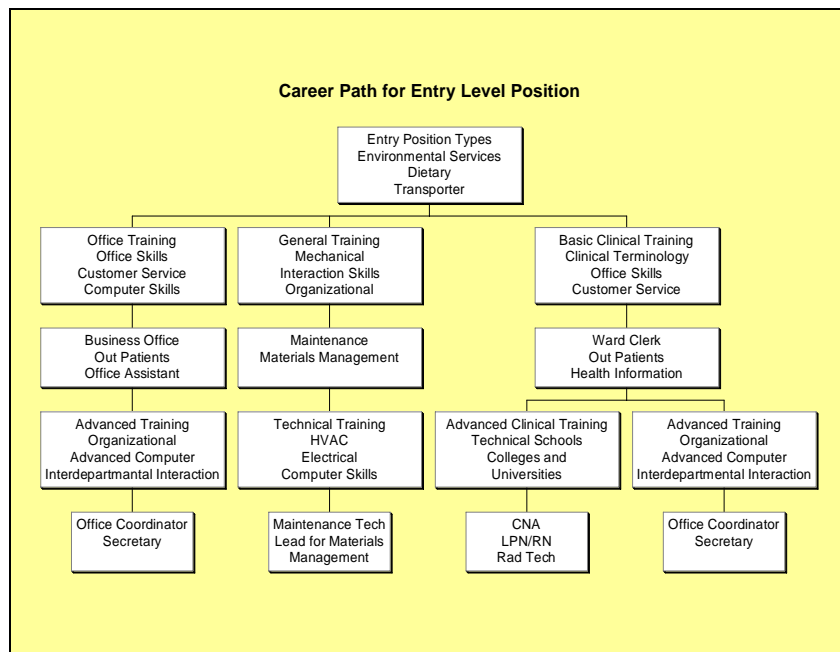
Career Path for Entry Level Position

Entry Position Types
Environmental Services
Dietary
Transporter

Office Training
Office Skills
Customer Service
Computer Skills

Business Office
Out Patients
Office Assistant

Advanced Training
Organizational
Advanced Computer
Interdepartmantal Interaction

Office Coordinator
Secretary

General Training
Mechanical
Interaction Skills
Organizational

Maintenance
Materials Management

Technical Training
HVAC
Electrical
Computer Skills

Maintenance Tech
Lead for Materials
Management

Basic Clinical Training
Clinical Terminology
Office Skills
Customer Service

Ward Clerk
Out Patients
Health Information

Advanced Clinical Training
Technical Schools
Colleges and
Universities

CNA
LPN/RN
Rad Tech

Advanced Training
Organizational
Advanced Computer
Interdepartmental Interaction

Office Coordinator
Secretary